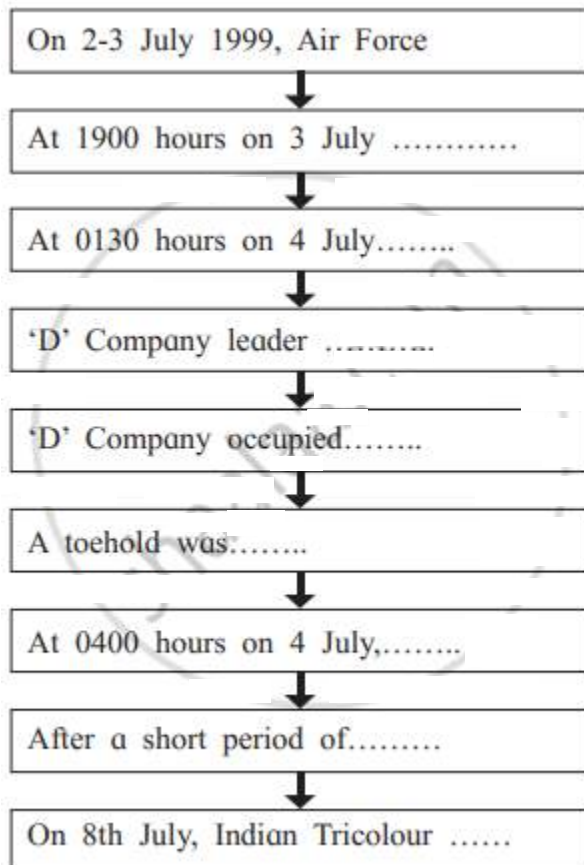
On 2-3 July 1999, Air Force

At 1900 hours on 3 July …………

At 0130 hours on 4 July……..

'D' Company leader ………..

'D' Company occupied……..

A toehold was……..

At 0400 hours on 4 July,……..

After a short period of………

On 8th July, Indian Tricolour ……